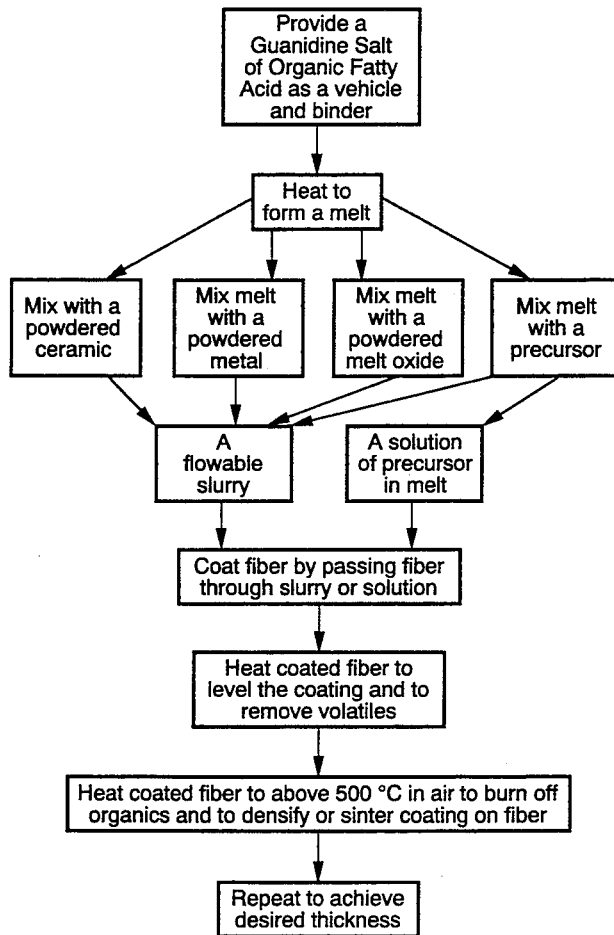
Provide a Guanidine Salt of Organic Fatty Acid as a vehicle and binder

Heat to form a melt

Mix with a powdered ceramic

Mix melt with a powdered metal

Mix melt with a powdered melt oxide

Mix melt with a precursor

A flowable slurry

A solution of precursor in melt

Coat fiber by passing fiber through slurry or solution

Heat coated fiber to level the coating and to remove volatiles

Heat coated fiber to above 500 °C in air to burn off organics and to densify or sinter coating on fiber

Repeat to achieve desired thickness